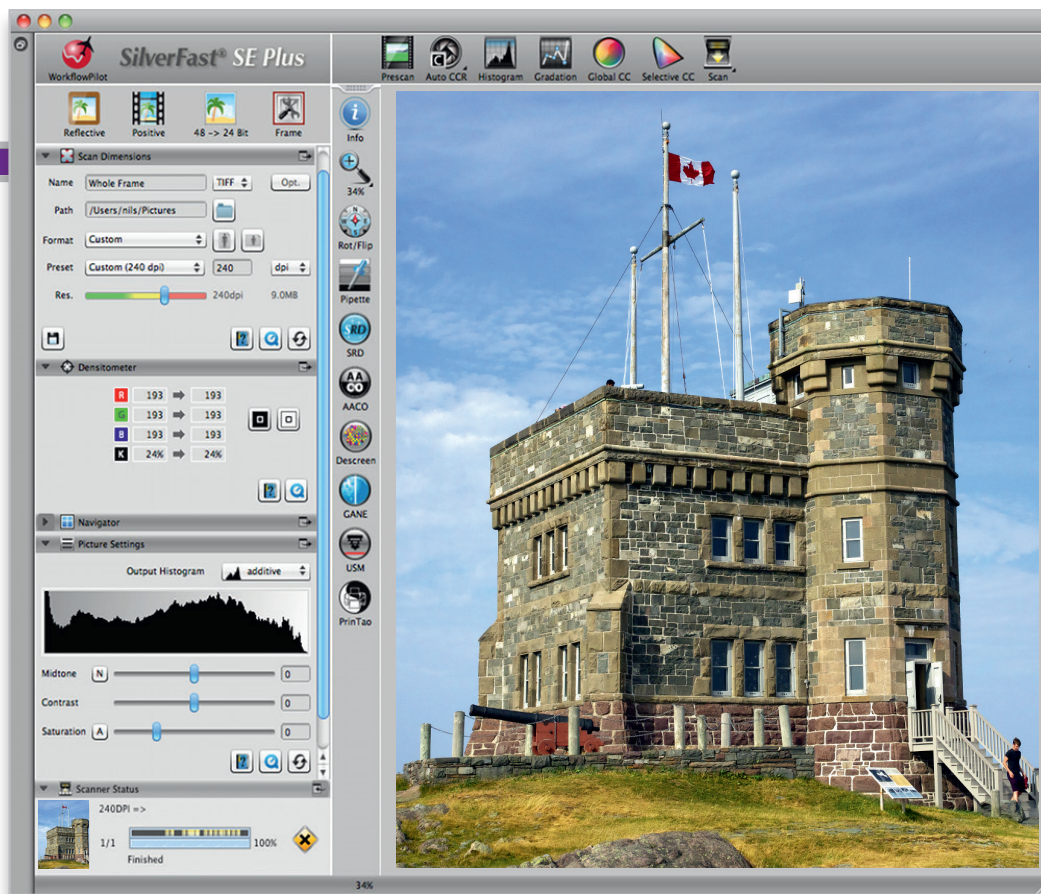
WorkflowPilot
SilverFast® SE Plus
Prescan Auto CCR Histogram Gradation Global CC Selective CC Scan
Reflective Positive 48 -> 24 Bit Frame
Scan Dimensions
Name Whole Frame TIFF Opt.
Path /Users/nils/Pictures
Format Custom
Preset Custom (240 dpi) 240 dpi
Res. 240dpi 9.0MB
Densitometer
R 193 193
G 193 193
B 193 193
K 24% 24%
Navigator
Picture Settings
Output Histogram additive
Midtone N 0
Contrast 0
Saturation A 0
Scanner Status
240DPI =>
1/1 100%
Finished
Info
34%
Rot/Flip
Pipette
SRD
AACO
Descreen
GANE
USM
PrinTao
34%